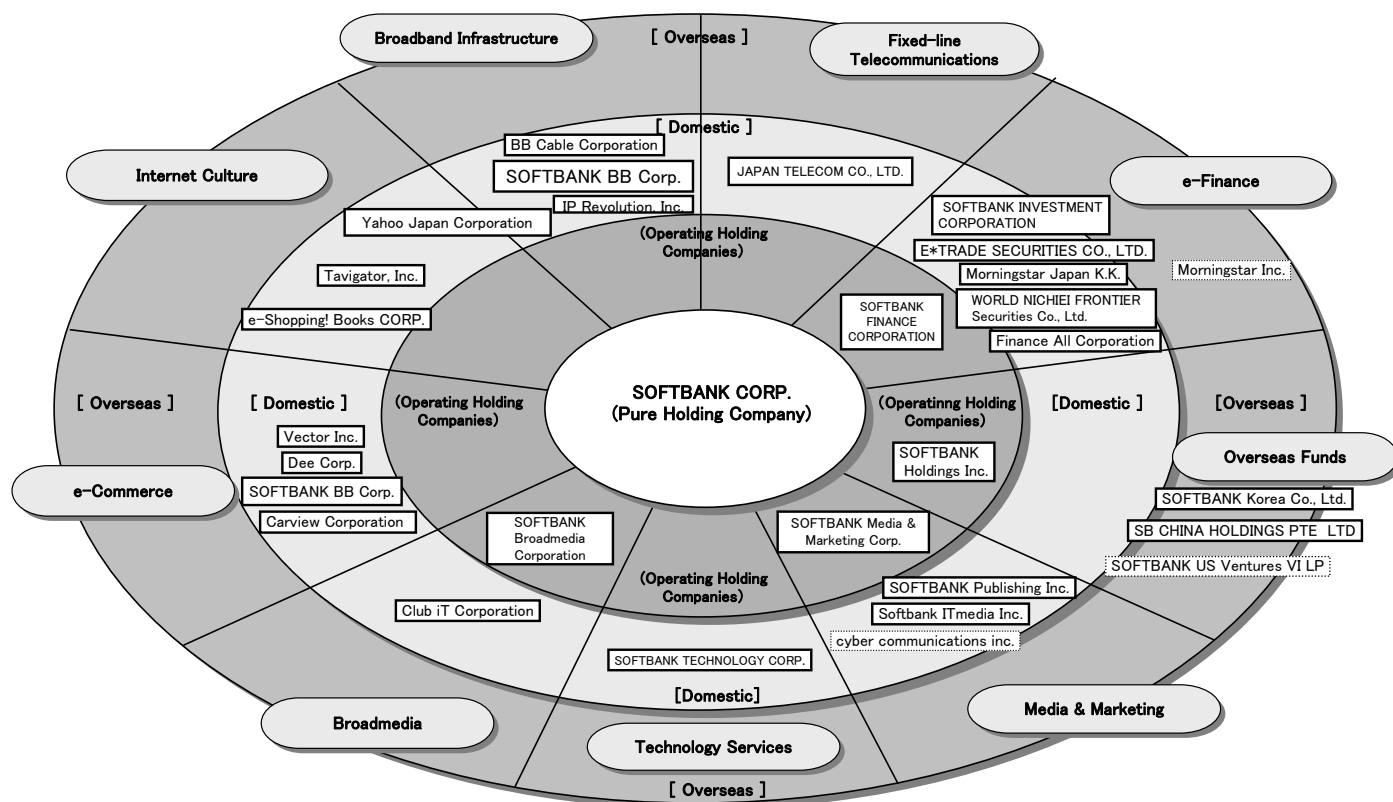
Broadband Infrastructure

[ Overseas ]

Fixed-line Telecommunications

[ Domestic ]

BB Cable Corporation

SOFTBANK BB Corp.

IP Revolution, Inc.

JAPAN TELECOM CO., LTD.

Internet Culture

e-Finance

Yahoo Japan Corporation

SOFTBANK INVESTMENT CORPORATION

E*TRADE SECURITIES CO., LTD.

(Operating Holding Companies)

Morningstar Japan K.K.

Morningstar Inc.

Tavigator, Inc.

WORLD NICHIEI FRONTIER Securities Co., Ltd.

SOFTBANK FINANCE CORPORATION

e-Shopping! Books CORP.

Finance All Corporation

[ Overseas ]

[ Domestic ]

(Operating Holding Companies)

SOFTBANK CORP.
(Pure Holding Company)

(Operatinng Holding Companies)

[Domestic ]

[Overseas ]

Vector Inc.

SOFTBANK Holdings Inc.

Overseas Funds

Dee Corp.

e-Commerce

SOFTBANK BB Corp.

SOFTBANK Korea Co., Ltd.

Carview Corporation

SOFTBANK Broadmedia Corporation

SOFTBANK Media & Marketing Corp.

SB CHINA HOLDINGS PTE LTD

SOFTBANK US Ventures VI LP

(Operating Holding Companies)

SOFTBANK Publishing Inc.

Club iT Corporation

Softbank ITmedia Inc.

cyber communications inc.

SOFTBANK TECHNOLOGY CORP.

[Domestic]

Media & Marketing

Broadmedia

Technology Services

[ Overseas ]